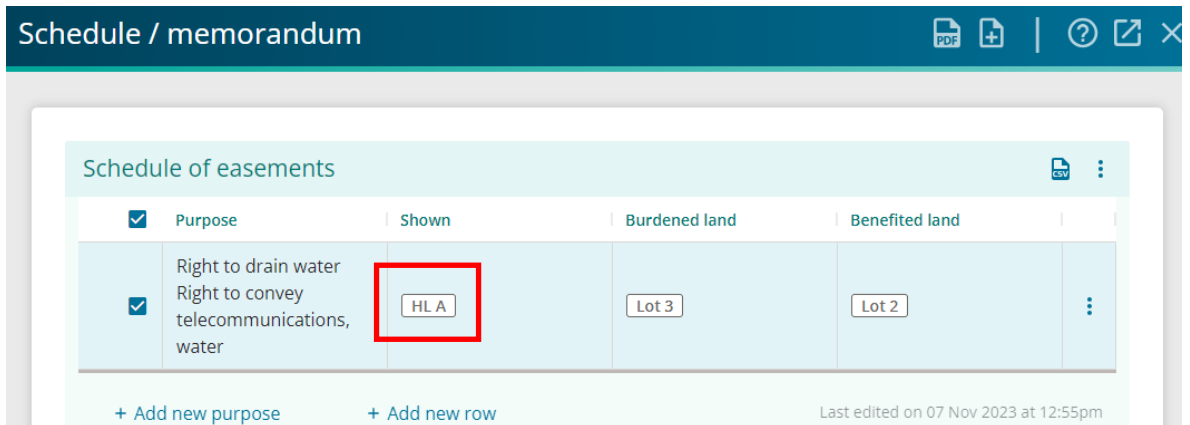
Schedule / memorandum

PDF

Schedule of easements

CSV

| Purpose | Shown | Burdened land | Benefited land |
|---|---|---|---|
| Right to drain water Right to convey telecommunications, water | HL A | Lot 3 | Lot 2 |

+ Add new purpose + Add new row

Last edited on 07 Nov 2023 at 12:55pm